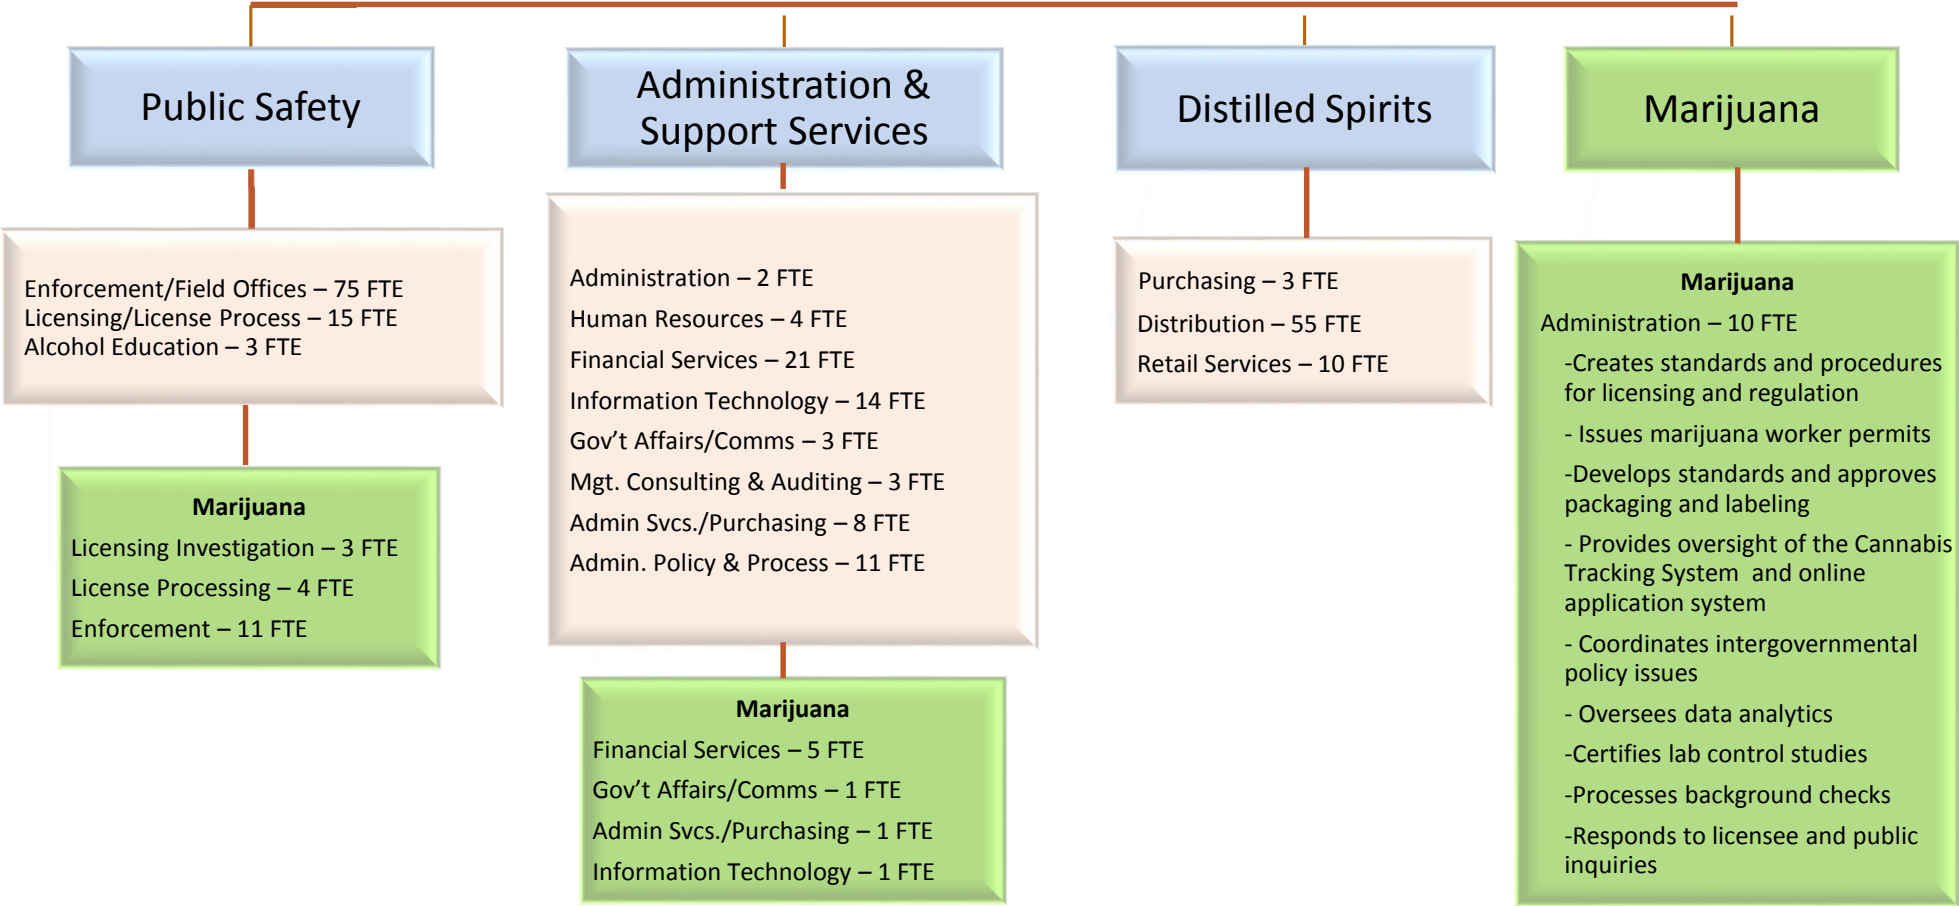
Public Safety

Enforcement/Field Offices – 75 FTE
Licensing/License Process – 15 FTE
Alcohol Education – 3 FTE

Marijuana
Licensing Investigation – 3 FTE
License Processing – 4 FTE
Enforcement – 11 FTE

Administration & Support Services

Administration – 2 FTE
Human Resources – 4 FTE
Financial Services – 21 FTE
Information Technology – 14 FTE
Gov't Affairs/Comms – 3 FTE
Mgt. Consulting & Auditing – 3 FTE
Admin Svcs./Purchasing – 8 FTE
Admin. Policy & Process – 11 FTE

Marijuana
Financial Services – 5 FTE
Gov't Affairs/Comms – 1 FTE
Admin Svcs./Purchasing – 1 FTE
Information Technology – 1 FTE

Distilled Spirits

Purchasing – 3 FTE
Distribution – 55 FTE
Retail Services – 10 FTE

Marijuana

Marijuana
Administration – 10 FTE
-Creates standards and procedures for licensing and regulation
- Issues marijuana worker permits
-Develops standards and approves packaging and labeling
- Provides oversight of the Cannabis Tracking System and online application system
- Coordinates intergovernmental policy issues
- Oversees data analytics
-Certifies lab control studies
-Processes background checks
-Responds to licensee and public inquiries